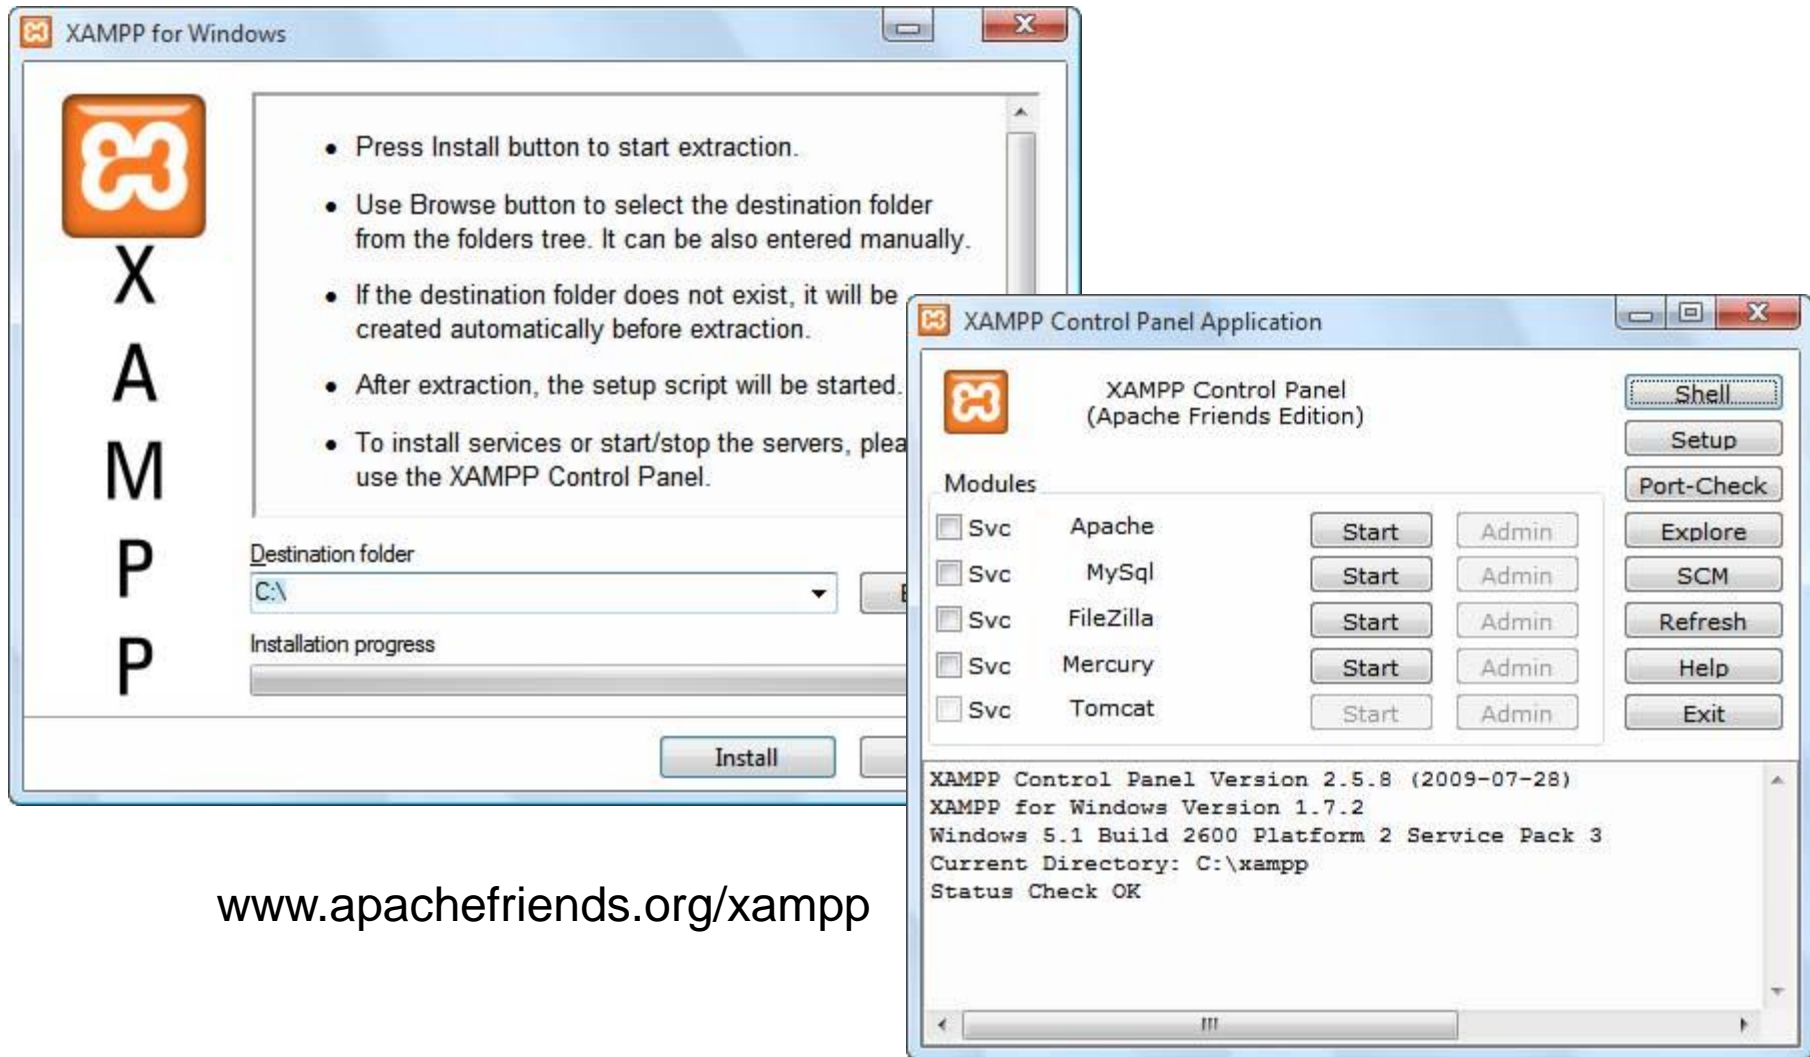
XAMPP for Windows

X
A
M
P
P

• Press Install button to start extraction.

• Use Browse button to select the destination folder from the folders tree. It can be also entered manually.

• If the destination folder does not exist, it will be created automatically before extraction.

• After extraction, the setup script will be started.

• To install services or start/stop the servers, plea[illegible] use the XAMPP Control Panel.

Destination folder

C:\

Installation progress

Install

XAMPP Control Panel Application

XAMPP Control Panel
(Apache Friends Edition)

Shell
Setup
Port-Check
Explore
SCM
Refresh
Help
Exit

Modules

| | | | |
|---|---|---|---|
| Svc | Apache | Start | Admin |
| Svc | MySql | Start | Admin |
| Svc | FileZilla | Start | Admin |
| Svc | Mercury | Start | Admin |
| Svc | Tomcat | Start | Admin |

XAMPP Control Panel Version 2.5.8 (2009-07-28)
XAMPP for Windows Version 1.7.2
Windows 5.1 Build 2600 Platform 2 Service Pack 3
Current Directory: C:\xampp
Status Check OK

www.apachefriends.org/xampp